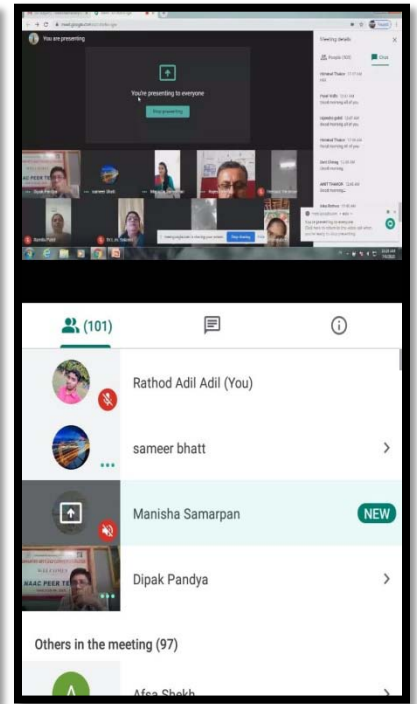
meet.google.com

You are presenting

You're presenting to everyone

Stop presenting

Meeting details

People (101)

Chat

Good morning all of you

Good morning...

Dipak Pandya

sameer bhatt

Manisha Samarpan

Stop sharing

(101)

Rathod Adil Adil (You)

sameer bhatt

Manisha Samarpan

NEW

NAAC PEER TE

Dipak Pandya

Others in the meeting (97)

A

Afsa Shekh